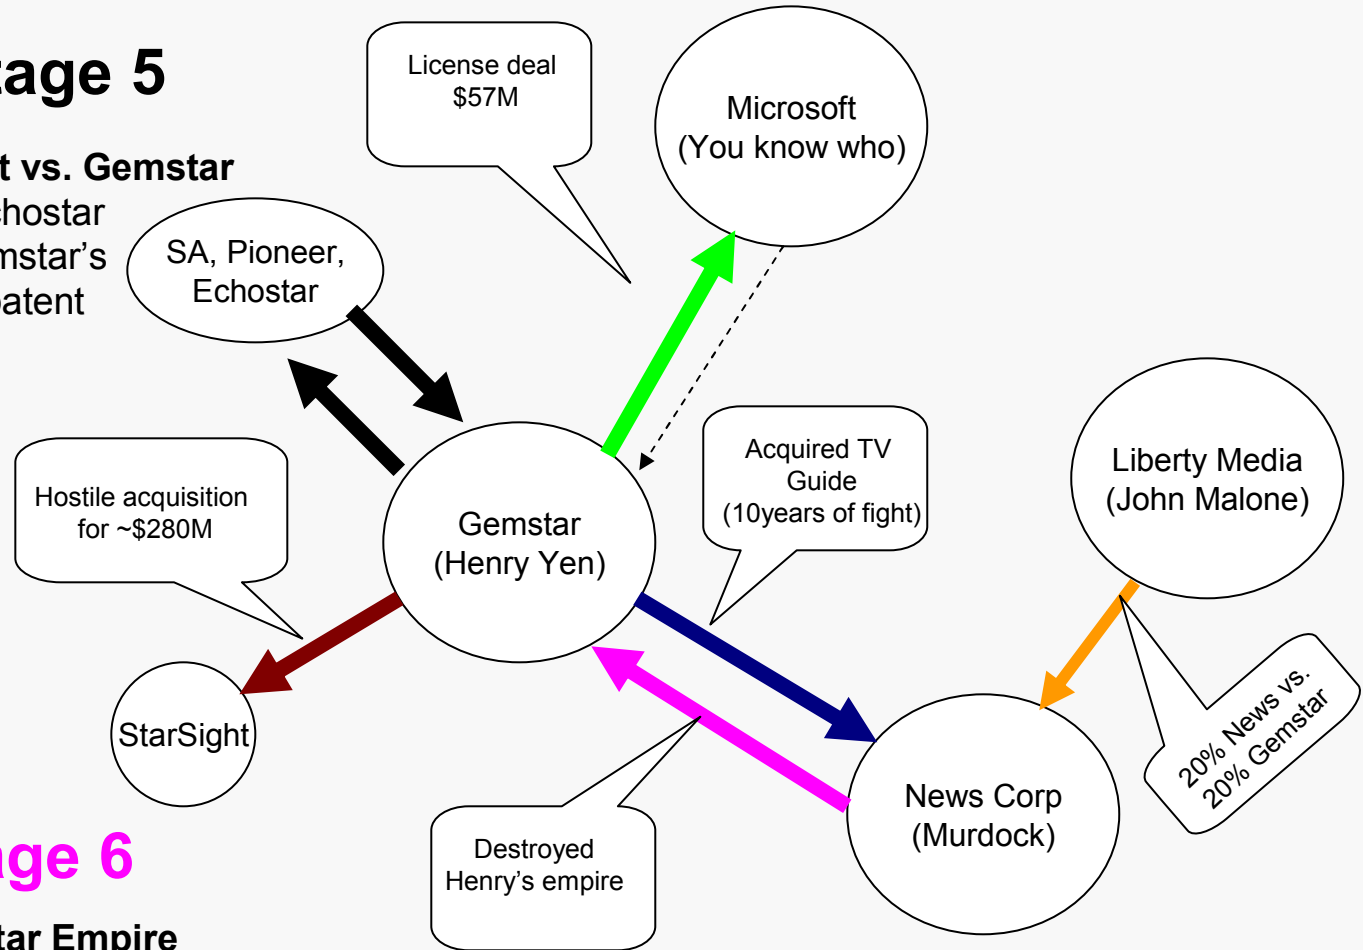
age 5

t vs. Gemstar
chostar
mstar's
patent

License deal
$57M

Microsoft
(You know who)

SA, Pioneer,
Echostar

Hostile acquisition
for ~$280M

Gemstar
(Henry Yen)

Acquired TV
Guide
(10years of fight)

Liberty Media
(John Malone)

StarSight

20% News vs.
20% Gemstar

News Corp
(Murdock)

Destroyed
Henry's empire

ge 6

tar Empire